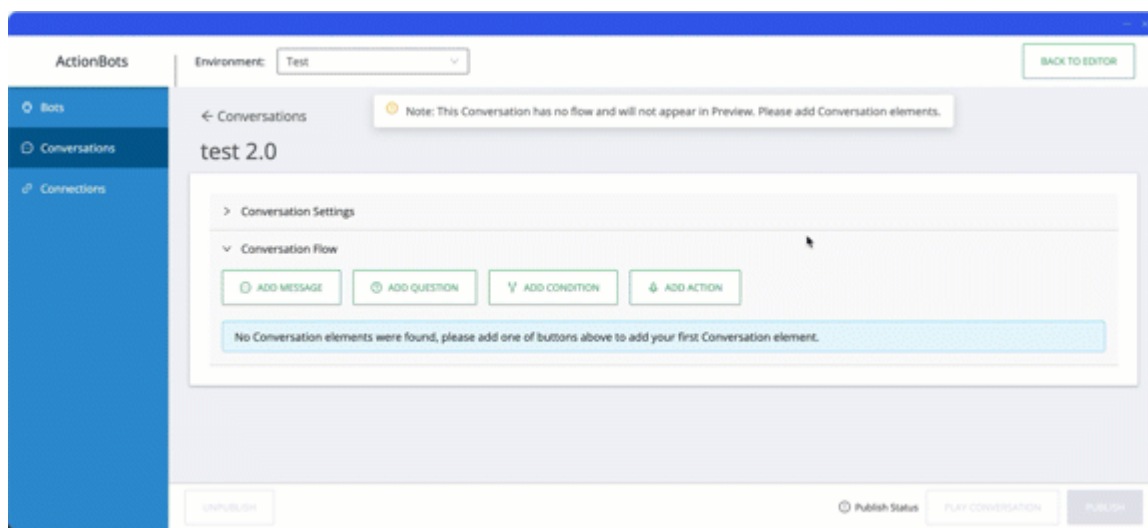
ActionBots

Environment: Test

BACK TO EDITOR

Bots

Conversations

Connections

← Conversations

Note: This Conversation has no flow and will not appear in Preview. Please add Conversation elements.

test 2.0

> Conversation Settings

Conversation Flow

ADD MESSAGE

ADD QUESTION

ADD CONDITION

ADD ACTION

No Conversation elements were found, please add one of buttons above to add your first Conversation element.

UNPUBLISH

Publish Status

PLAY CONVERSATION

PUBLISH